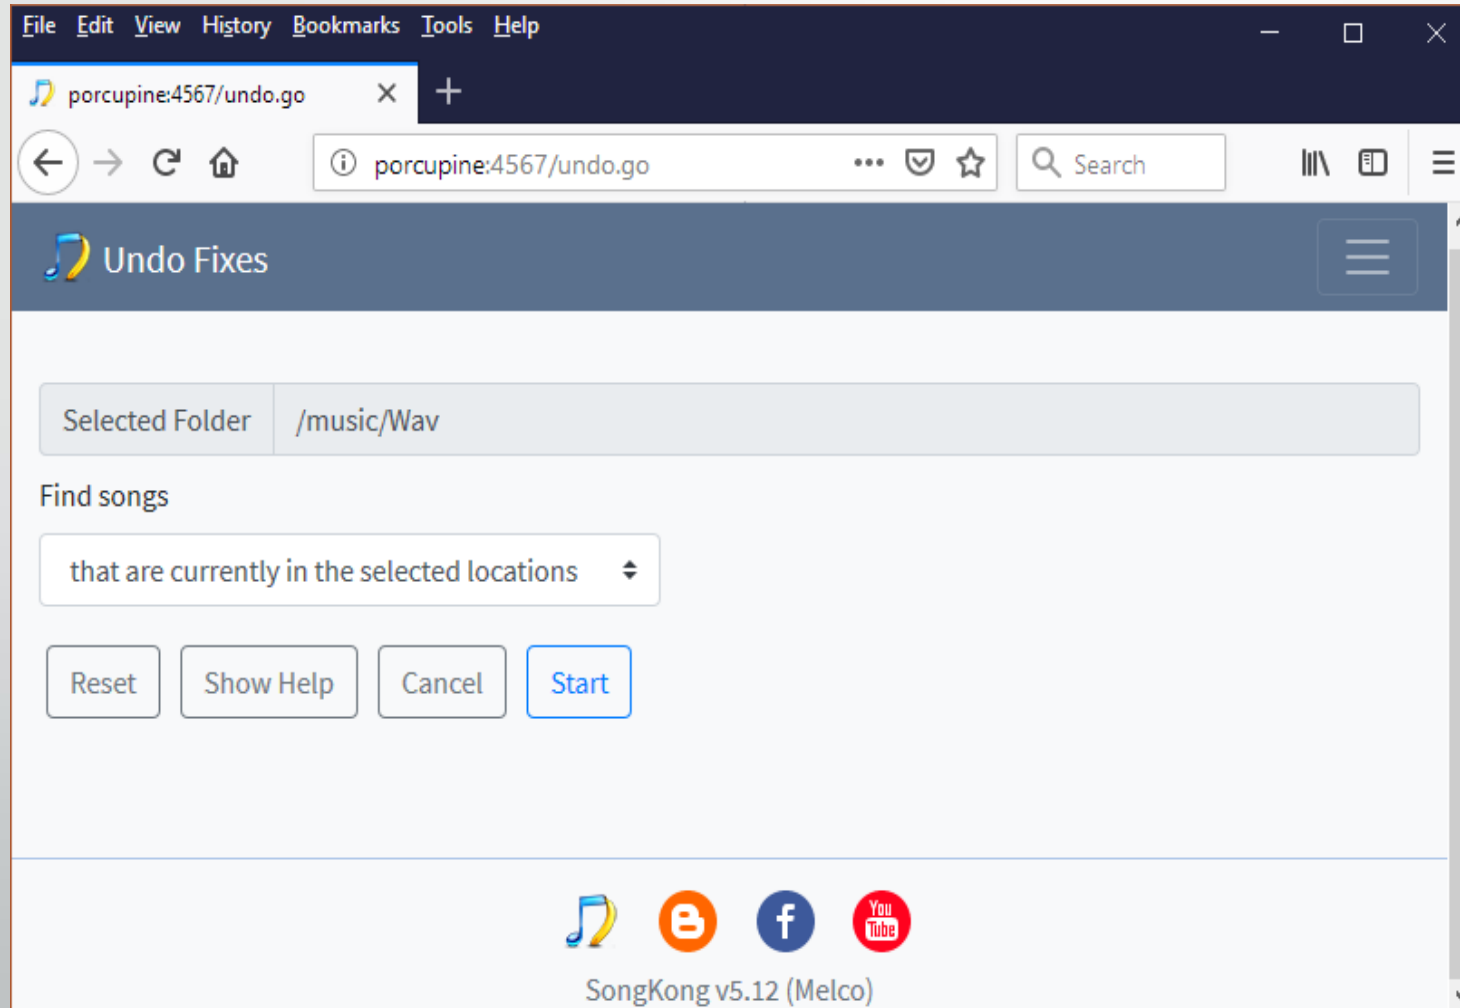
File Edit View History Bookmarks Tools Help

porcupine:4567/undo.go

porcupine:4567/undo.go

Search

Undo Fixes

Selected Folder /music/Wav

Find songs

that are currently in the selected locations

Reset Show Help Cancel Start

You Tube

SongKong v5.12 (Melco)